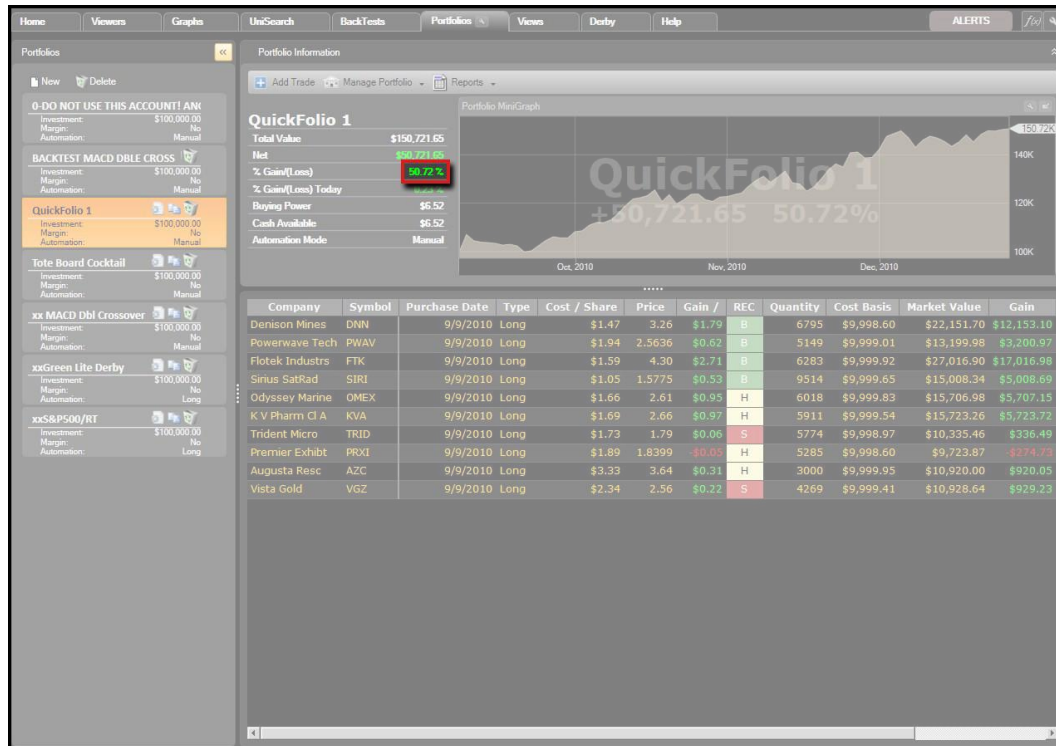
Home Viewers Graphs UniSearch BackTests Portfolios Views Derby Help ALERTS f(x)

Portfolios

New Delete

0-DO NOT USE THIS ACCOUNT! AN
Investment: $100,000.00
Margin: No
Automation: Manual

BACKTEST MACD DBLE CROSS
Investment: $100,000.00
Margin: No
Automation: Manual

QuickFolio 1
Investment: $100,000.00
Margin: No
Automation: Manual

Tote Board Cocktail
Investment: $100,000.00
Margin: No
Automation: Manual

xx MACD Dbl Crossover
Investment: $100,000.00
Margin: No
Automation: Manual

xxGreen Lite Derby
Investment: $100,000.00
Margin: No
Automation: Long

xxS&P500/RT
Investment: $100,000.00
Margin: No
Automation: Long

Portfolio Information

Add Trade Manage Portfolio Reports

QuickFolio 1

| Total Value | $150,721.65 |
|---|---|
| Net | $50,721.65 |
| % Gain/(Loss) | 50.72 % |
| % Gain/(Loss) Today | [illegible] |
| Buying Power | $6.52 |
| Cash Available | $6.52 |
| Automation Mode | Manual |

Portfolio MiniGraph

QuickFolio 1
+50,721.65 50.72%

150.72K
140K
120K
100K
Oct, 2010 Nov, 2010 Dec, 2010

| Company | Symbol | Purchase Date | Type | Cost / Share | Price | Gain / | REC | Quantity | Cost Basis | Market Value | Gain |
|---|---|---|---|---|---|---|---|---|---|---|---|
| Denison Mines | DNN | 9/9/2010 | Long | $1.47 | 3.26 | $1.79 | B | 6795 | $9,998.60 | $22,151.70 | $12,153.10 |
| Powerwave Tech | PWAV | 9/9/2010 | Long | $1.94 | 2.5636 | $0.62 | B | 5149 | $9,999.01 | $13,199.98 | $3,200.97 |
| Flotek Industrs | FTK | 9/9/2010 | Long | $1.59 | 4.30 | $2.71 | B | 6283 | $9,999.92 | $27,016.90 | $17,016.98 |
| Sirius SatRad | SIRI | 9/9/2010 | Long | $1.05 | 1.5775 | $0.53 | B | 9514 | $9,999.65 | $15,008.34 | $5,008.69 |
| Odyssey Marine | OMEX | 9/9/2010 | Long | $1.66 | 2.61 | $0.95 | H | 6018 | $9,999.83 | $15,706.98 | $5,707.15 |
| K V Pharm Cl A | KVA | 9/9/2010 | Long | $1.69 | 2.66 | $0.97 | H | 5911 | $9,999.54 | $15,723.26 | $5,723.72 |
| Trident Micro | TRID | 9/9/2010 | Long | $1.73 | 1.79 | $0.06 | S | 5774 | $9,998.97 | $10,335.46 | $336.49 |
| Premier Exhibt | PRXI | 9/9/2010 | Long | $1.89 | 1.8399 | -$0.05 | H | 5285 | $9,998.60 | $9,723.87 | -$274.73 |
| Augusta Resc | AZC | 9/9/2010 | Long | $3.33 | 3.64 | $0.31 | H | 3000 | $9,999.95 | $10,920.00 | $920.05 |
| Vista Gold | VGZ | 9/9/2010 | Long | $2.34 | 2.56 | $0.22 | S | 4269 | $9,999.41 | $10,928.64 | $929.23 |